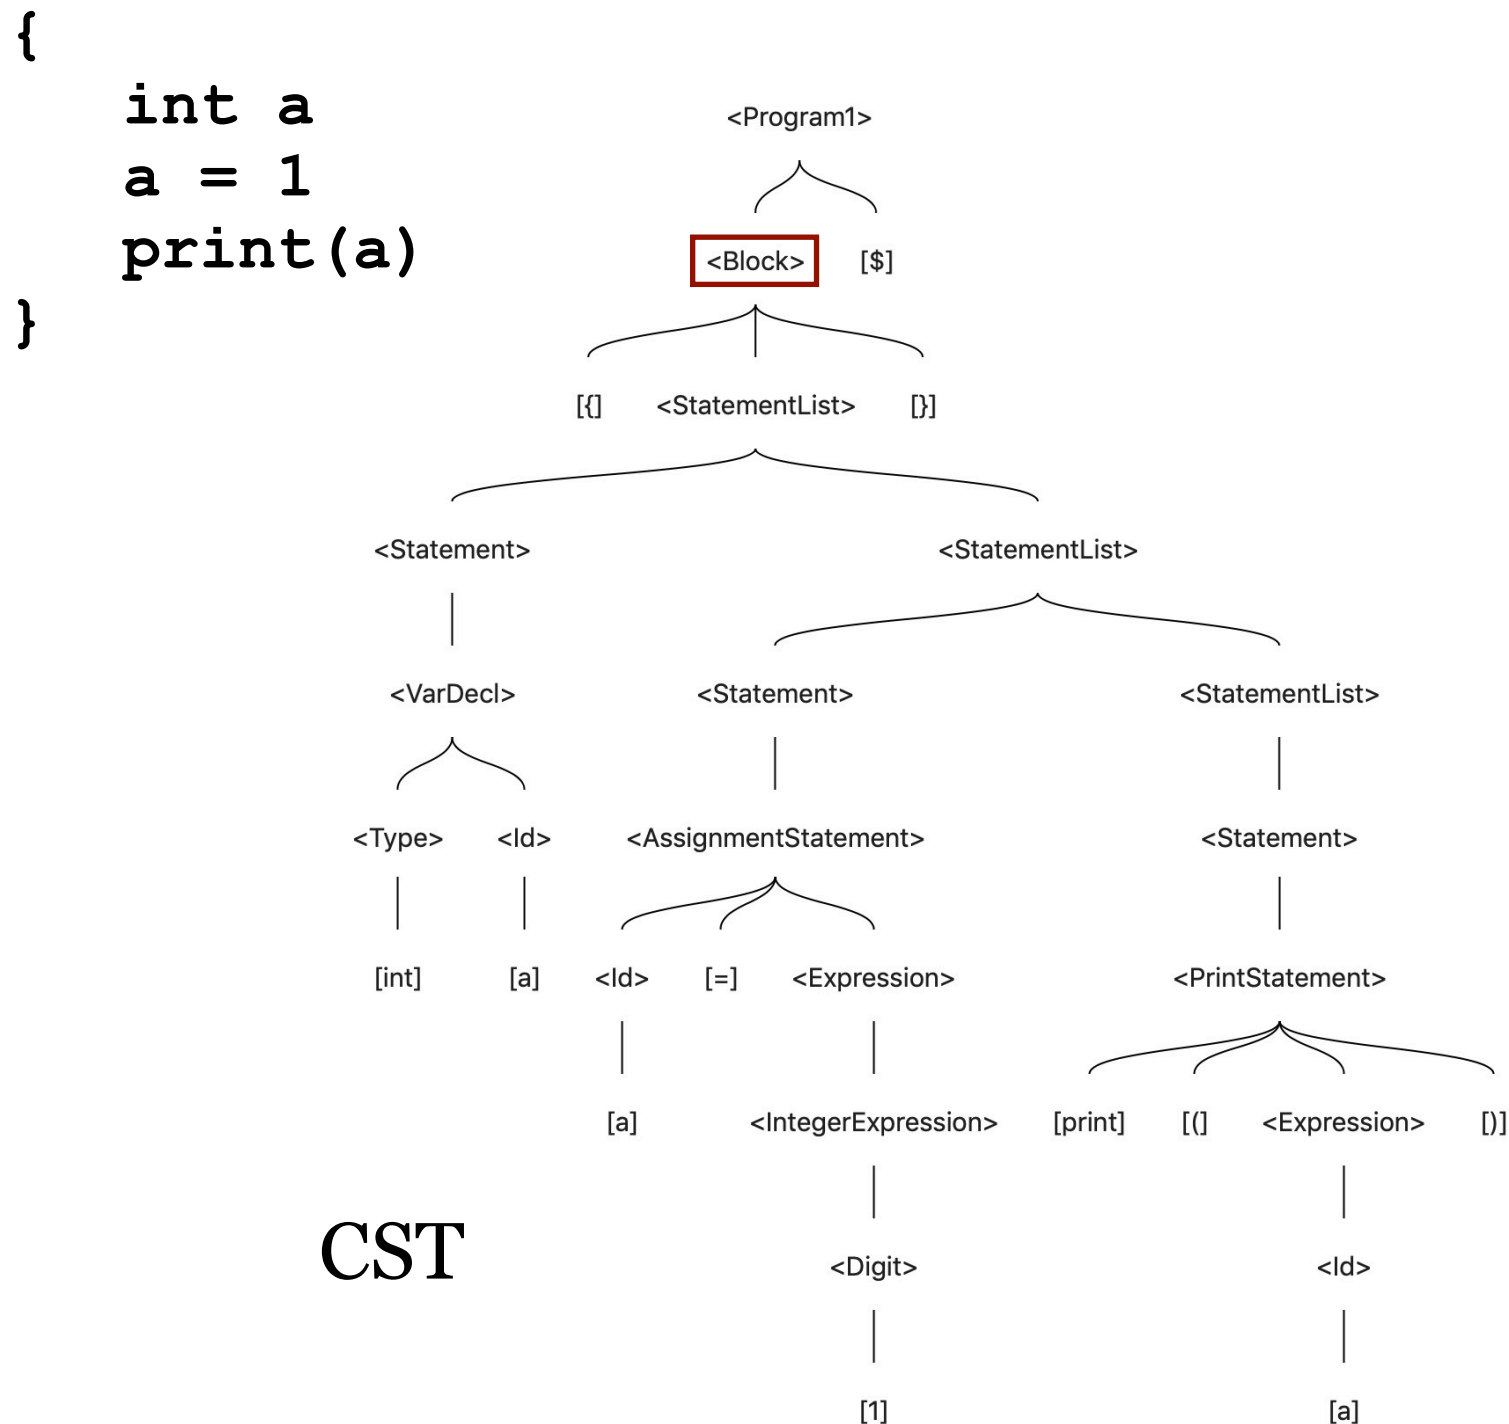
{
int a
a = 1
print(a)
}

<Program1>

<Block> [$]

[{] <StatementList> [}]

<Statement> <StatementList>

<VarDecl> <Statement> <StatementList>

<Type> <Id> <AssignmentStatement> <Statement>

[int] [a] <Id> [=] <Expression> <PrintStatement>

[a] <IntegerExpression> [print] [(] <Expression> [)]

CST

<Digit> <Id>

[1] [a]